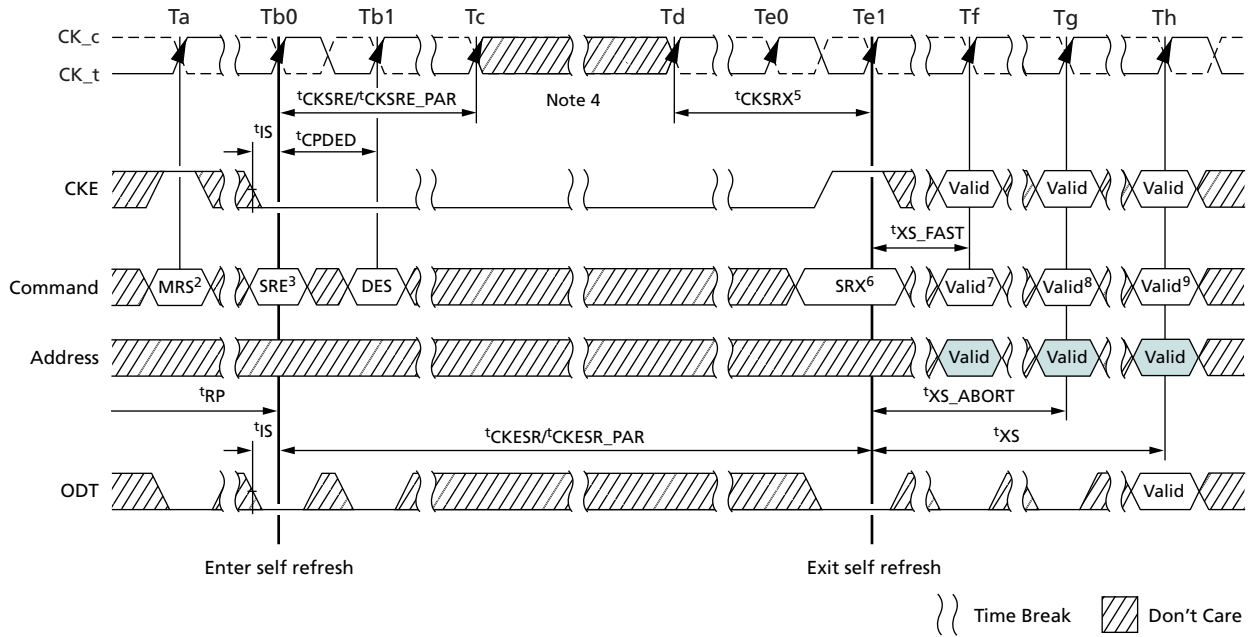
Ta Tb0 Tb1 Tc Td Te0 Te1 Tf Tg Th

CK_c
CK_t

$^t$CKSRE/$^t$CKSRE_PAR
Note 4
$^t$CKSRX$^5$
$^t$IS
$^t$CPDED

CKE
Valid Valid Valid

$^t$XS_FAST

Command
MRS$^2$ SRE$^3$ DES SRX$^6$ Valid$^7$ Valid$^8$ Valid$^9$

Address
Valid Valid Valid

$^t$RP
$^t$XS_ABORT
$^t$IS
$^t$CKESR/$^t$CKESR_PAR
$^t$XS

ODT
Valid

Enter self refresh
Exit self refresh

Time Break
Don't Care